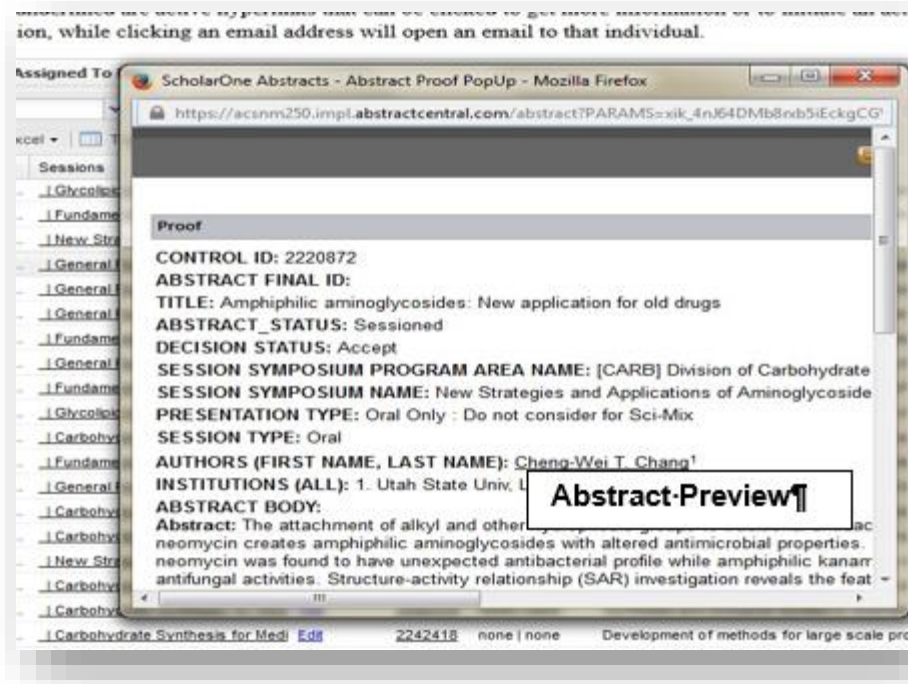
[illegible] are active hyperlinks that can be clicked to get more information or to initiate an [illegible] ion, while clicking an email address will open an email to that individual.

Assigned To

xcel ▾

Sessions

| Glycolip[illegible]
| Fundame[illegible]
| New Str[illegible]
| General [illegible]
| General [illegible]
| General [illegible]
| Fundame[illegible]
| General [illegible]
| Fundame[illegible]
| Glycolip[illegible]
| Carbohy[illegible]
| Fundame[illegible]
| General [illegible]
| Carbohy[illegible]
| Carbohy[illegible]
| New Str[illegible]
| Carbohy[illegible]
| Carbohy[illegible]
| Carbohydrate Synthesis for Medi Edit 2242418 none | none Development of methods for large scale pro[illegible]

ScholarOne Abstracts - Abstract Proof PopUp - Mozilla Firefox

https://acsnm250.impl.abstractcentral.com/abstract?PARAMS=xik_4nJ64DMb8nb5iEckgCG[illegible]

Proof

CONTROL ID: 2220872
ABSTRACT FINAL ID:
TITLE: Amphiphilic aminoglycosides: New application for old drugs
ABSTRACT_STATUS: Sessioned
DECISION STATUS: Accept
SESSION SYMPOSIUM PROGRAM AREA NAME: [CARB] Division of Carbohydrate
SESSION SYMPOSIUM NAME: New Strategies and Applications of Aminoglycoside
PRESENTATION TYPE: Oral Only : Do not consider for Sci-Mix
SESSION TYPE: Oral
AUTHORS (FIRST NAME, LAST NAME): Cheng-Wei T. Chang$^1$
INSTITUTIONS (ALL): 1. Utah State Univ, L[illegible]
ABSTRACT BODY:
Abstract: The attachment of alkyl and other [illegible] ac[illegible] neomycin creates amphiphilic aminoglycosides with altered antimicrobial properties. neomycin was found to have unexpected antibacterial profile while amphiphilic kanam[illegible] antifungal activities. Structure-activity relationship (SAR) investigation reveals the feat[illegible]

Abstract·Preview¶